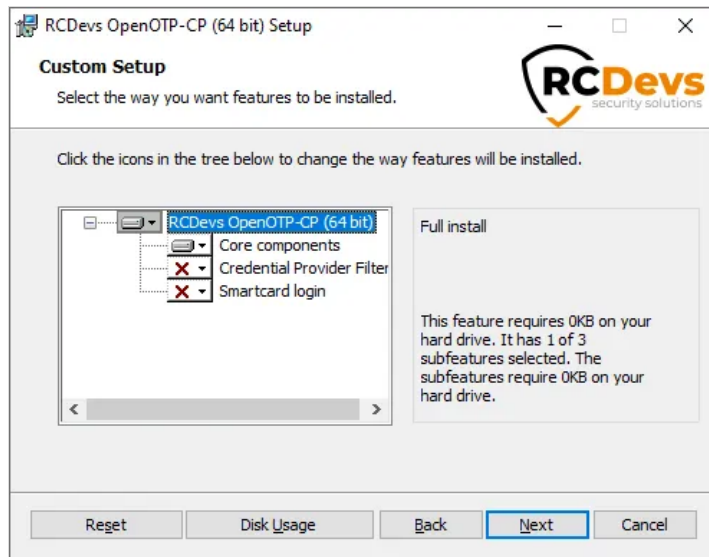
RCDevs OpenOTP-CP (64 bit) Setup

Custom Setup

Select the way you want features to be installed.

RCDevs security solutions

Click the icons in the tree below to change the way features will be installed.

RCDevs OpenOTP-CP (64 bit)
Core components
Credential Provider Filter
Smartcard login

Full install

This feature requires 0KB on your hard drive. It has 1 of 3 subfeatures selected. The subfeatures require 0KB on your hard drive.

Reset | Disk Usage | Back | Next | Cancel